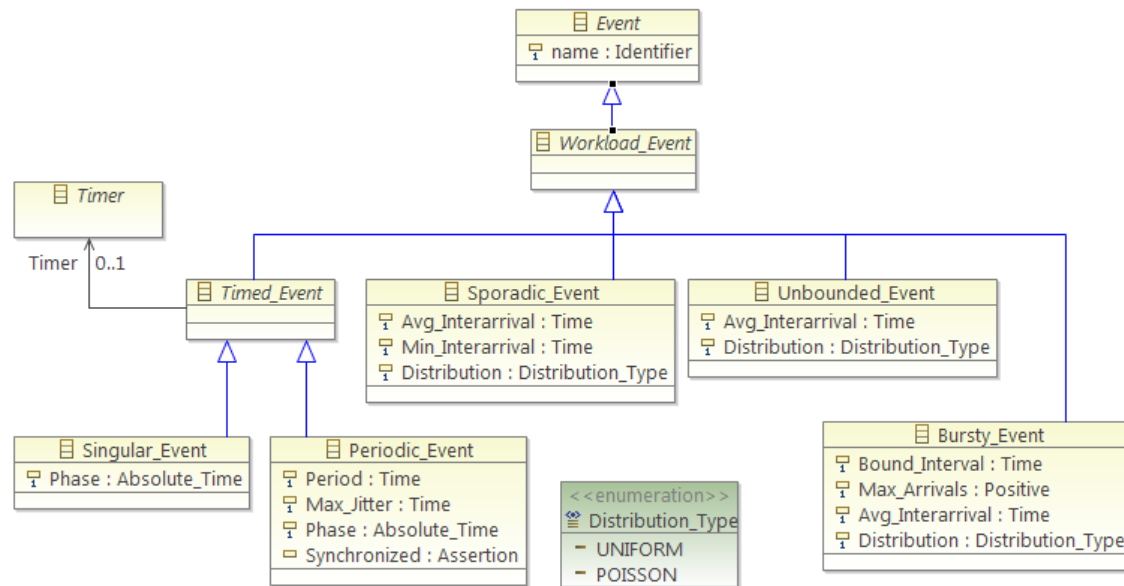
Event
name : Identifier

Workload_Event

Timer

Timer 0..1

Timed_Event

Sporadic_Event
Avg_Interarrival : Time
Min_Interarrival : Time
Distribution : Distribution_Type

Unbounded_Event
Avg_Interarrival : Time
Distribution : Distribution_Type

Singular_Event
Phase : Absolute_Time

Periodic_Event
Period : Time
Max_Jitter : Time
Phase : Absolute_Time
Synchronized : Assertion

<<enumeration>>
Distribution_Type
UNIFORM
POISSON

Bursty_Event
Bound_Interval : Time
Max_Arrivals : Positive
Avg_Interarrival : Time
Distribution : Distribution_Type